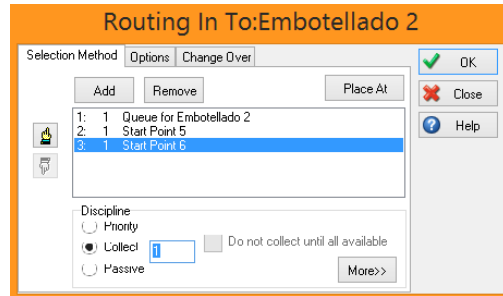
Routing In To:Embotellado 2

Selection Method | Options | Change Over

OK

Close

Help

Add

Remove

Place At

1: 1 Queue for Embotellado 2
2: 1 Start Point 5
3: 1 Start Point 6

Discipline

Priority

Collect 1

Do not collect until all available

Passive

More>>